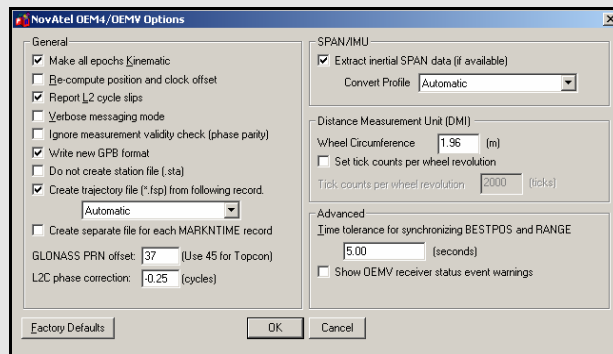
NovAtel OEM4/OEMV Options

×

General

Make all epochs Kinematic

Re-compute position and clock offset

Report L2 cycle slips

Verbose messaging mode

Ignore measurement validity check (phase parity)

Write new GPB format

Do not create station file (.sta)

Create trajectory file (*.fsp) from following record.

Automatic

Create separate file for each MARKNTIME record

GLONASS PRN offset: 37 (Use 45 for Topcon)

L2C phase correction: -0.25 (cycles)

SPAN/IMU

Extract inertial SPAN data (if available)

Convert Profile Automatic

Distance Measurement Unit (DMI)

Wheel Circumference 1.96 (m)

Set tick counts per wheel revolution

Tick counts per wheel revolution 2000 (ticks)

Advanced

Time tolerance for synchronizing BESTPOS and RANGE

5.00 (seconds)

Show OEMV receiver status event warnings

Factory Defaults

OK

Cancel